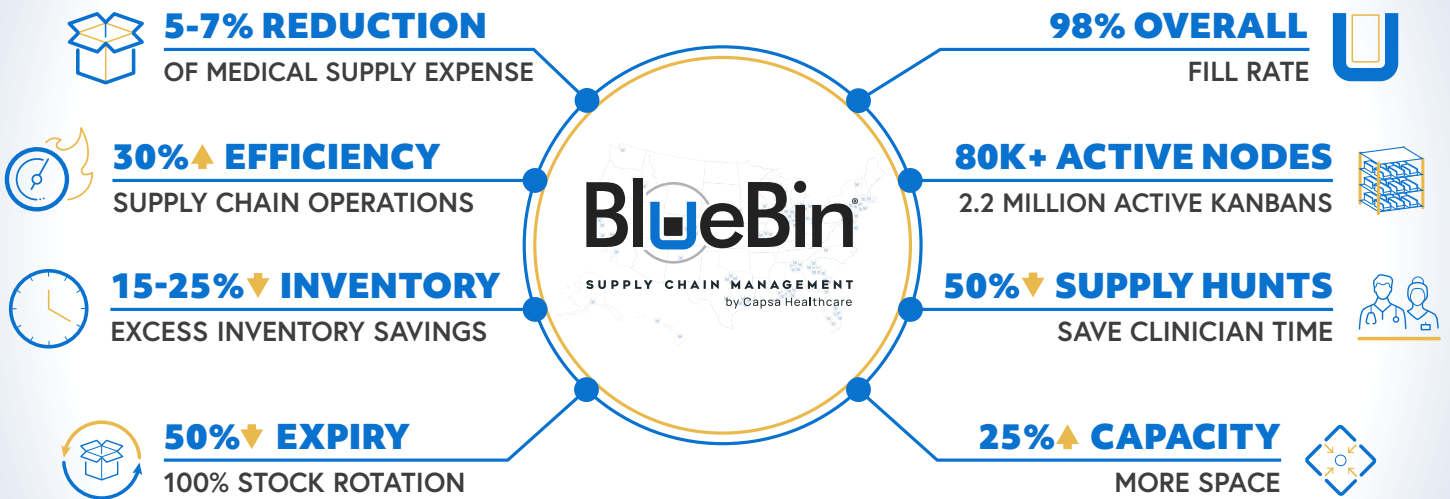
5-7% REDUCTION
OF MEDICAL SUPPLY EXPENSE

30%↑ EFFICIENCY
SUPPLY CHAIN OPERATIONS

15-25%↓ INVENTORY
EXCESS INVENTORY SAVINGS

50%↓ EXPIRY
100% STOCK ROTATION

BlueBin®
SUPPLY CHAIN MANAGEMENT
by Capsa Healthcare

98% OVERALL
FILL RATE

80K+ ACTIVE NODES
2.2 MILLION ACTIVE KANBANS

50%↓ SUPPLY HUNTS
SAVE CLINICIAN TIME

25%↑ CAPACITY
MORE SPACE